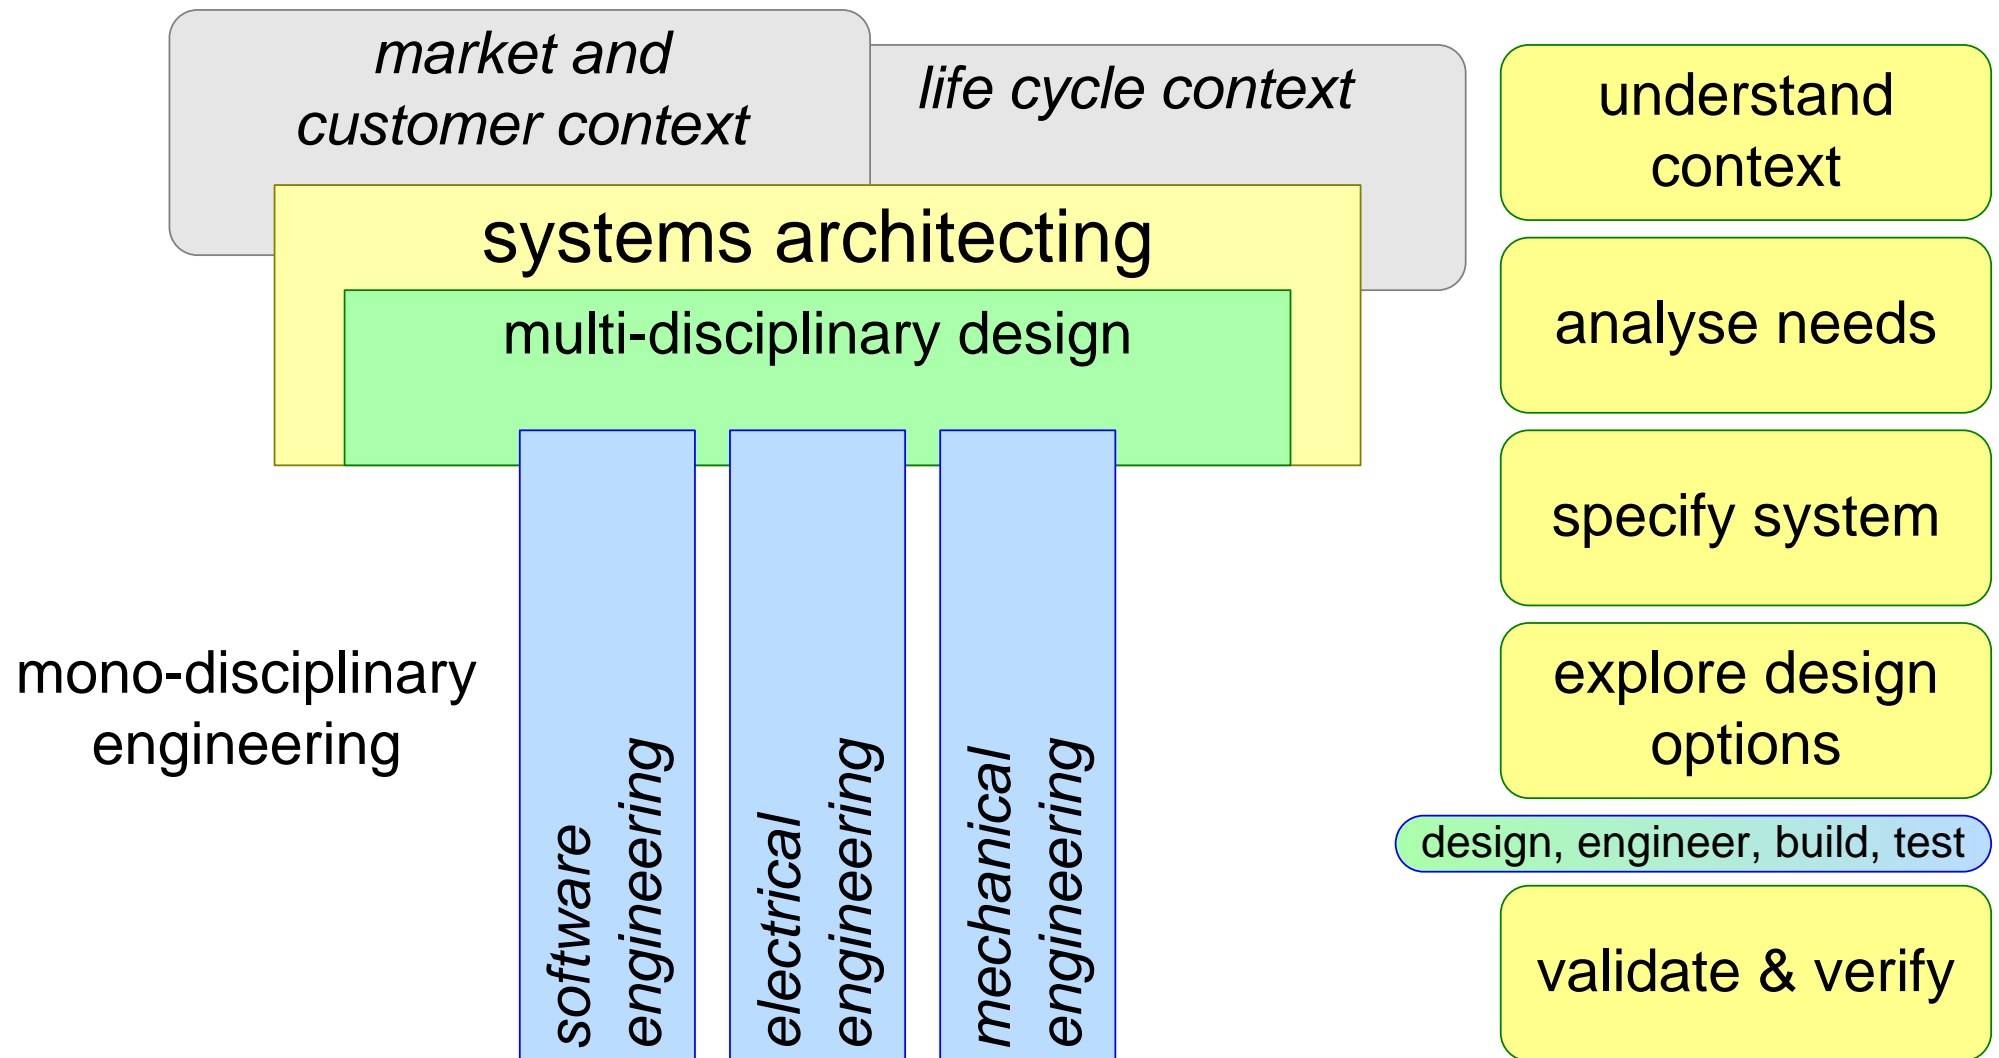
market and customer context

life cycle context

systems architecting

multi-disciplinary design

mono-disciplinary engineering

software engineering

electrical engineering

mechanical engineering

understand context

analyse needs

specify system

explore design options

design, engineer, build, test

validate & verify